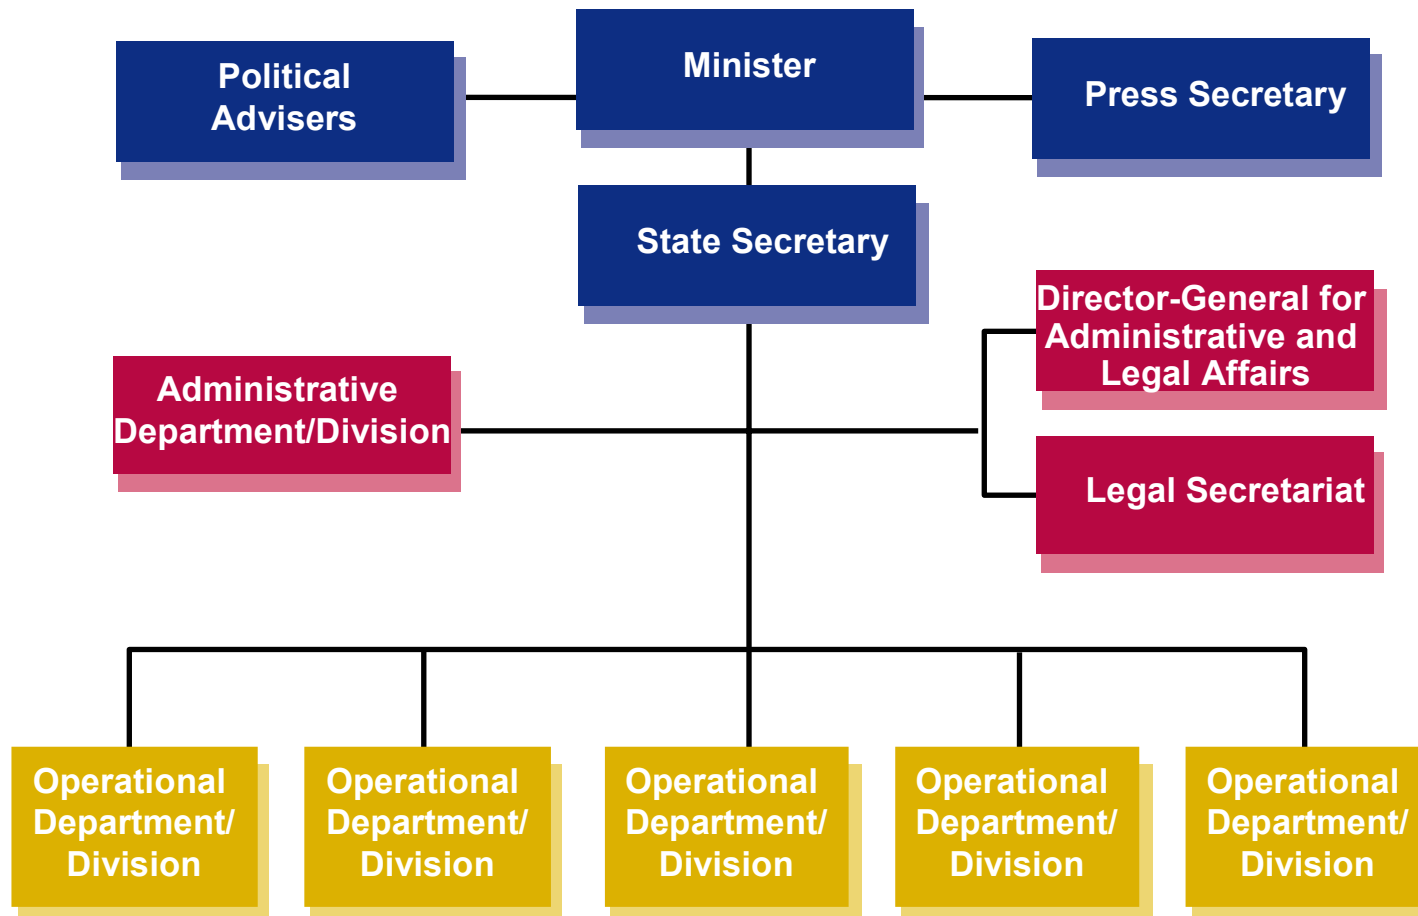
Political Advisers

Minister

Press Secretary

State Secretary

Director-General for Administrative and Legal Affairs

Administrative Department/Division

Legal Secretariat

Operational Department/ Division

Operational Department/ Division

Operational Department/ Division

Operational Department/ Division

Operational Department/ Division